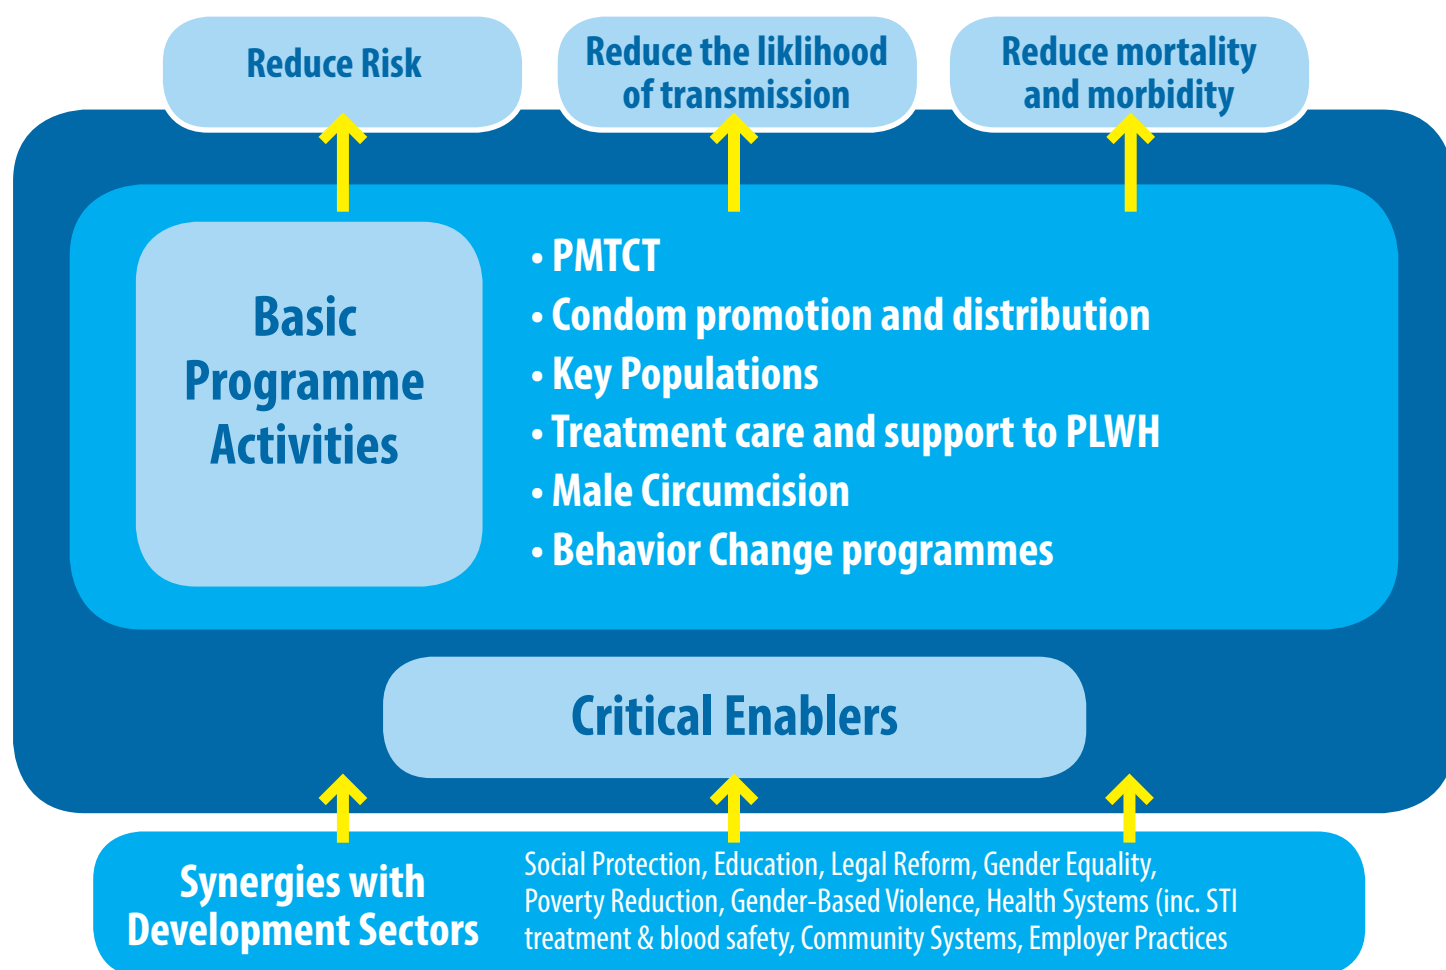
Reduce Risk

Reduce the liklihood of transmission

Reduce mortality and morbidity

Basic Programme Activities

• PMTCT
• Condom promotion and distribution
• Key Populations
• Treatment care and support to PLWH
• Male Circumcision
• Behavior Change programmes

Critical Enablers

Synergies with Development Sectors

Social Protection, Education, Legal Reform, Gender Equality, Poverty Reduction, Gender-Based Violence, Health Systems (inc. STI treatment & blood safety, Community Systems, Employer Practices